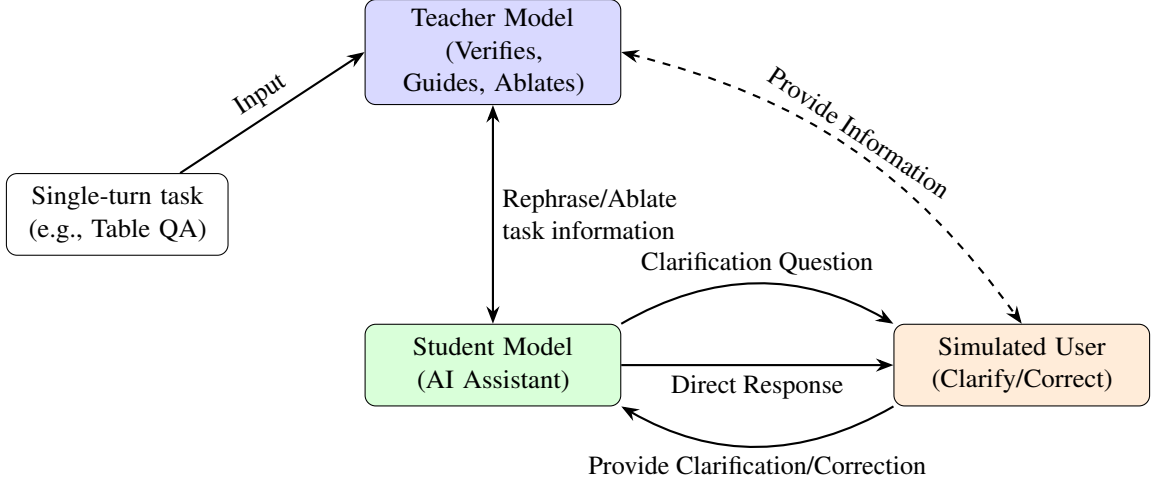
Teacher Model
(Verifies,
Guides, Ablates)

Input

Provide Information

Single-turn task
(e.g., Table QA)

Rephrase/Ablate
task information

Clarification Question

Student Model
(AI Assistant)

Direct Response

Simulated User
(Clarify/Correct)

Provide Clarification/Correction